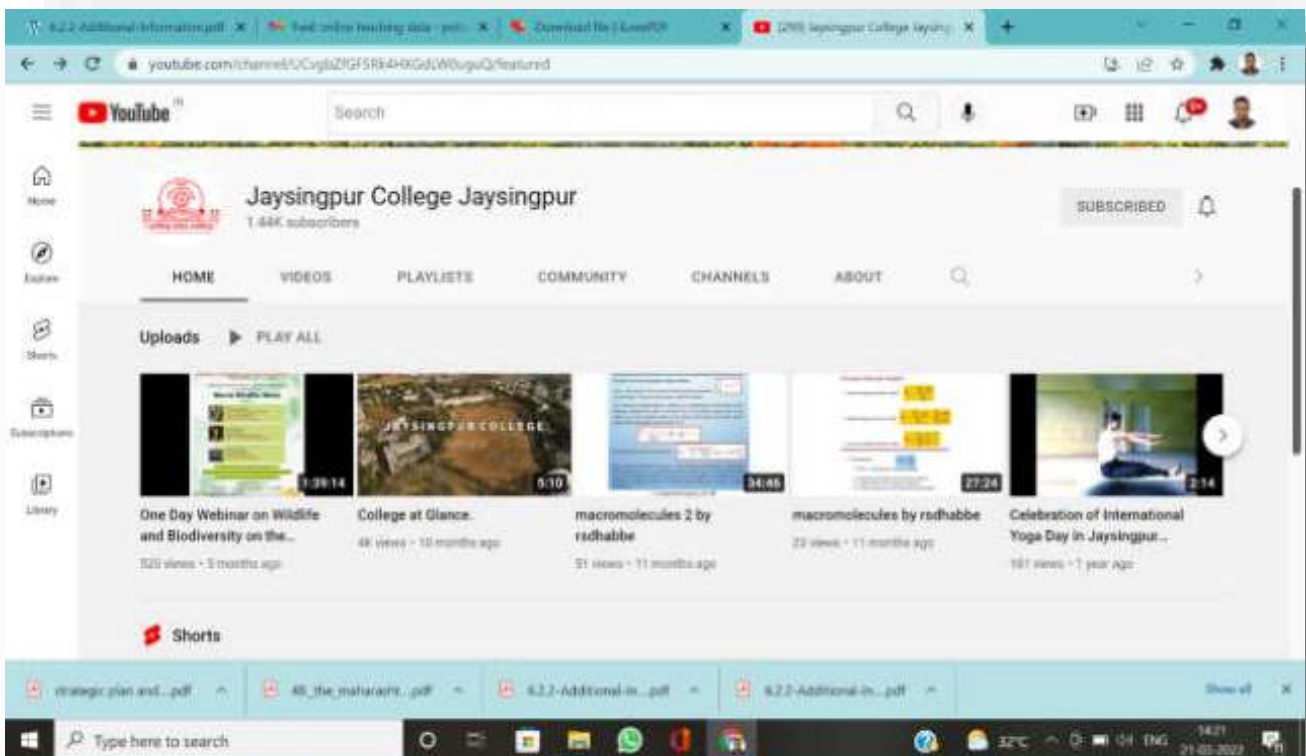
6.2.2-Additional-information.pdf × | Feed online teaching data - pdf × | Download file | iLovePDF × | (299) Jaysingpur College Jaysing ×

youtube.com/channel/UCogbZfGFSRk4HXGdLW0uguQ/featured

YouTube IN

Search

Home

Explore

Shorts

Subscriptions

Library

Jaysingpur College Jaysingpur

1.44K subscribers

SUBSCRIBED

HOME VIDEOS PLAYLISTS COMMUNITY CHANNELS ABOUT

Uploads PLAY ALL

1:39:14
One Day Webinar on Wildlife and Biodiversity on the...
520 views • 5 months ago

JAYSINGPUR COLLEGE
5:10
College at Glance.
4K views • 10 months ago

34:46
macromolecules 2 by rsdhabbe
51 views • 11 months ago

27:24
macromolecules by rsdhabbe
23 views • 11 months ago

2:14
Celebration of International Yoga Day in Jaysingpur...
181 views • 1 year ago

Shorts

strategic plan and....pdf | 48_the_maharasht....pdf | 6.2.2-Additional-in....pdf | 6.2.2-Additional-in....pdf | Show all

Type here to search

32°C ENG 14:21 21-03-2022